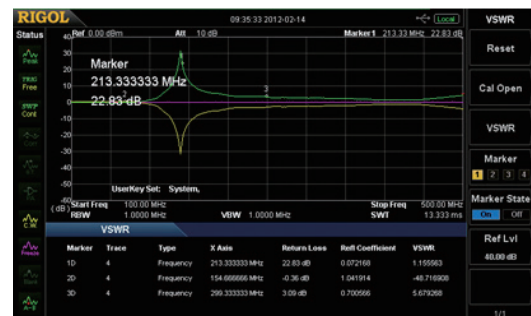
RIGOL
09:35:33 2012-02-14
Local
VSWR
Status
Ref 0.00 dBm
Att 10 dB
Marker1 213.33 MHz 22.83 dB
Reset
40
30
20
10
0
-10
-20
-30
-40
-50
-60
(dB)
Peak
TRIG Free
SWP Cont
Marker
213.333333 MHz
22.83 dB
1
2
3
Cal Open
VSWR
Marker
1 2 3 4
Marker State
On Off
Ref Lvl
40.00 dB
UserKey Set: System.
Start Freq 100.00 MHz
Stop Freq 500.00 MHz
RBW 1.0000 MHz
VBW 1.0000 MHz
SWT 13.333 ms
C.W.
Freeze
VSWR

| Marker | Trace | Type | X Axis | Return Loss | Refl Coefficient | VSWR |
|---|---|---|---|---|---|---|
| 1D | 4 | Frequency | 213.333333 MHz | 22.83 dB | 0.072168 | 1.155563 |
| 2D | 4 | Frequency | 154.666666 MHz | -0.36 dB | 1.041914 | -48.716908 |
| 3D | 4 | Frequency | 299.333333 MHz | 3.09 dB | 0.700566 | 5.679268 |

1/1